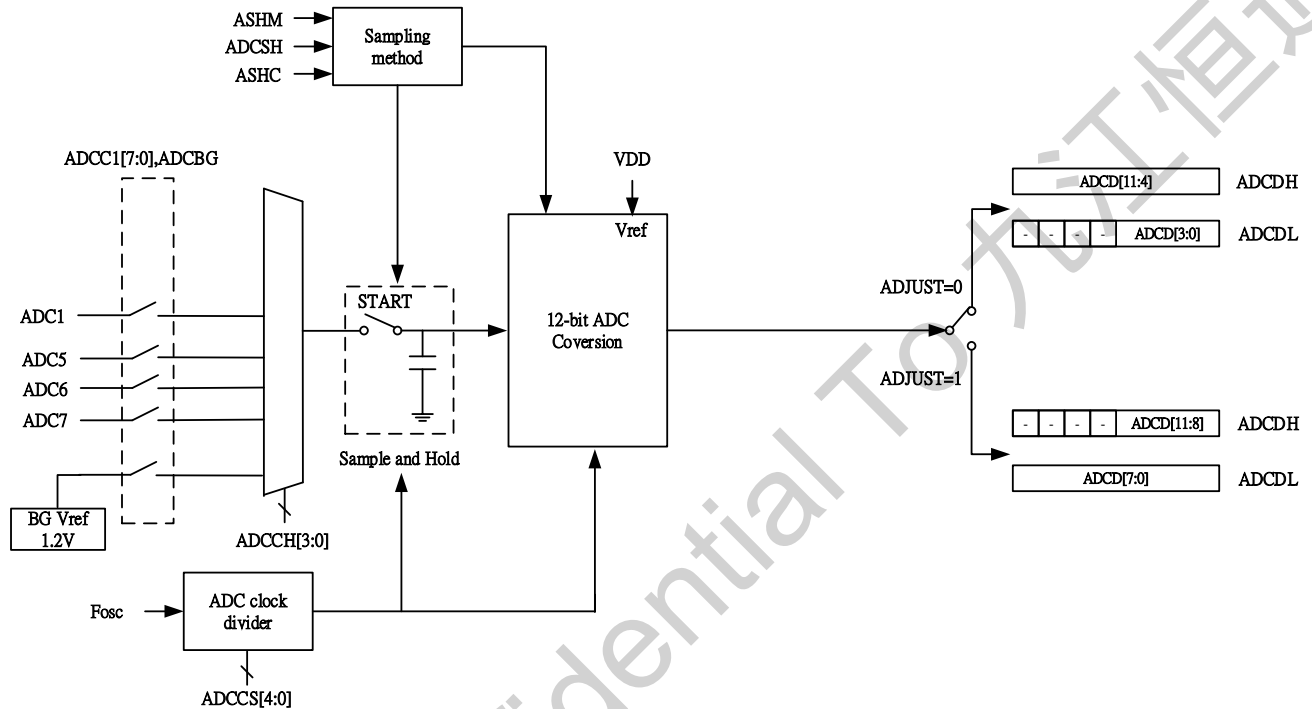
ASHM
ADCSH
ASHC
Sampling method

ADCC1[7:0],ADCBG

VDD

Vref

ADCD[11:4] ADCDH

| - | - | - | - | ADCD[3:0] |
|---|---|---|---|---|

ADCDL

START

ADJUST=0

ADC1
ADC5
ADC6
ADC7

12-bit ADC Coversion

ADJUST=1

| - | - | - | - | ADCD[11:8] |
|---|---|---|---|---|

ADCDH

ADCD[7:0] ADCDL

Sample and Hold

BG Vref 1.2V

ADCCH[3:0]

Fosc

ADC clock divider

ADCCS[4:0]

Confidential To 九江恒通